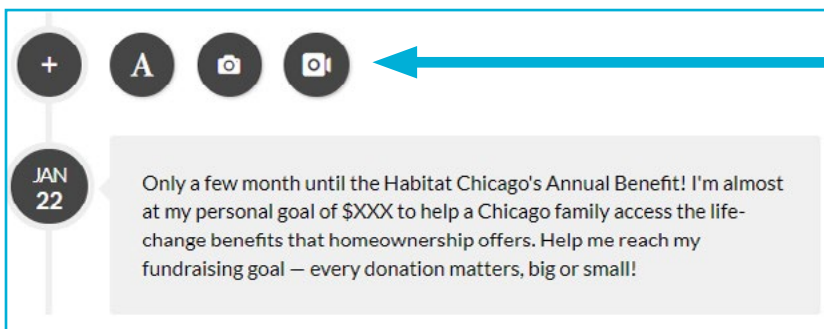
+
A

JAN
22

Only a few month until the Habitat Chicago's Annual Benefit! I'm almost at my personal goal of $XXX to help a Chicago family access the life-change benefits that homeownership offers. Help me reach my fundraising goal — every donation matters, big or small!